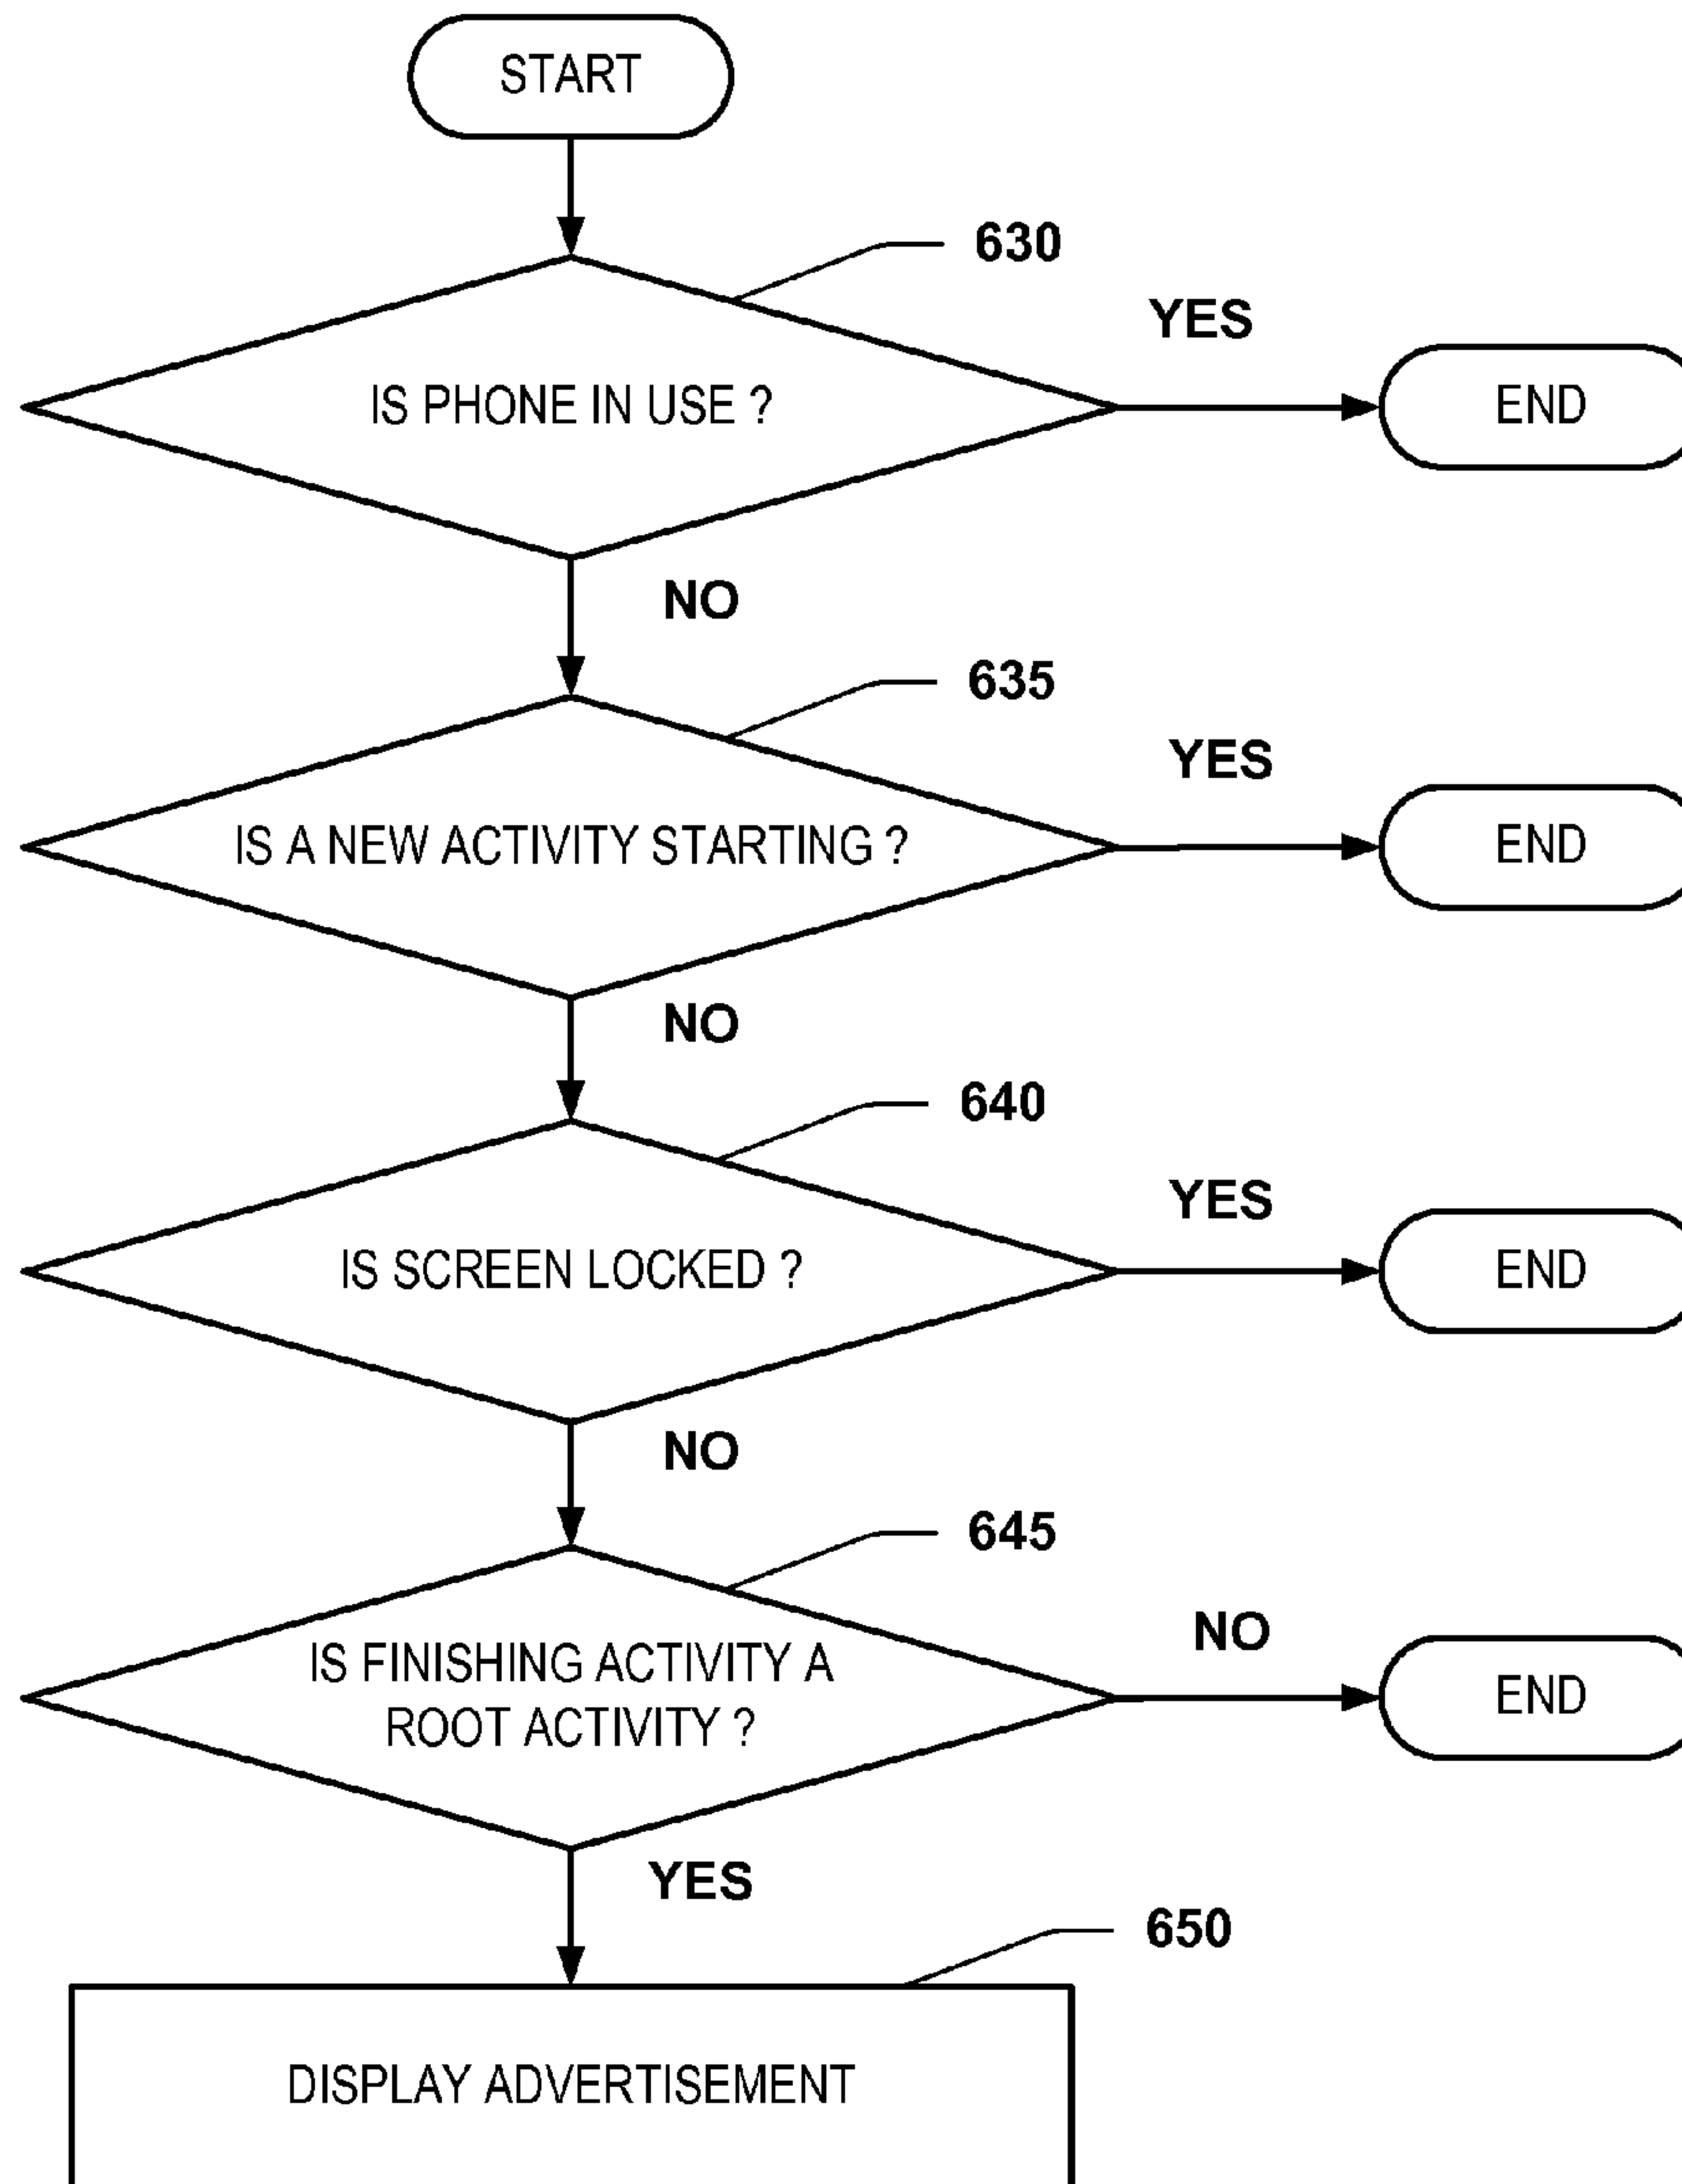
START

630

IS PHONE IN USE ?

YES

END

NO

635

IS A NEW ACTIVITY STARTING ?

YES

END

NO

640

IS SCREEN LOCKED ?

YES

END

NO

645

IS FINISHING ACTIVITY A ROOT ACTIVITY ?

NO

END

YES

650

DISPLAY ADVERTISEMENT